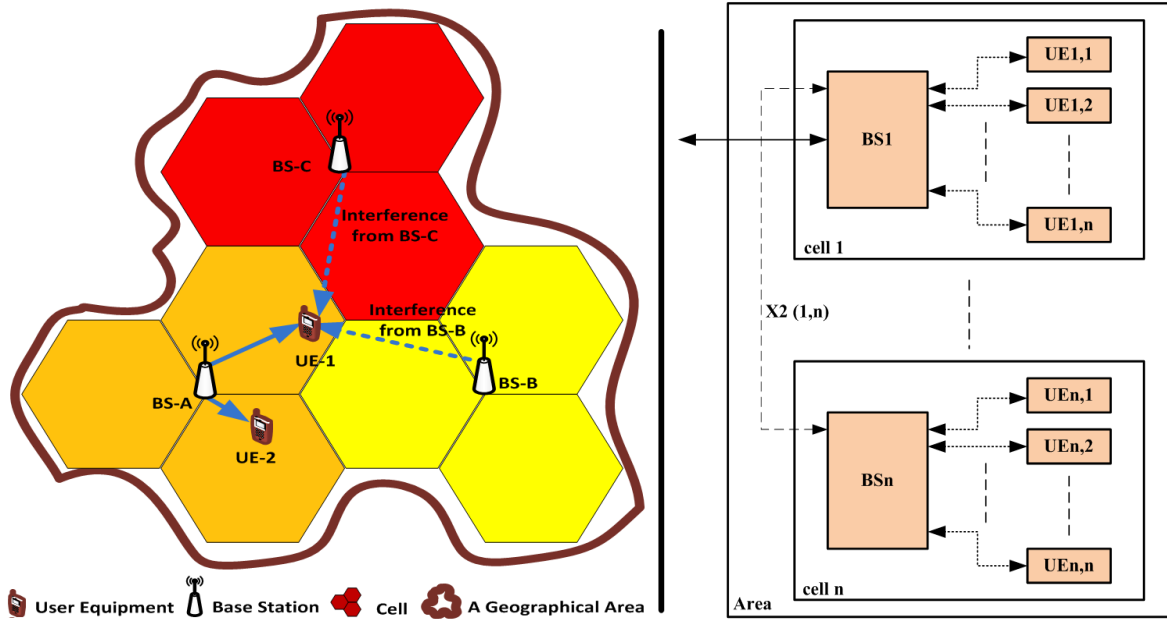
BS-C

Interference from BS-C

Interference from BS-B

UE-1

BS-B

BS-A

UE-2

User Equipment Base Station Cell A Geographical Area

BS1

UE1,1

UE1,2

UE1,n

cell 1

X2 (1,n)

BSn

UEn,1

UEn,2

UEn,n

cell n

Area